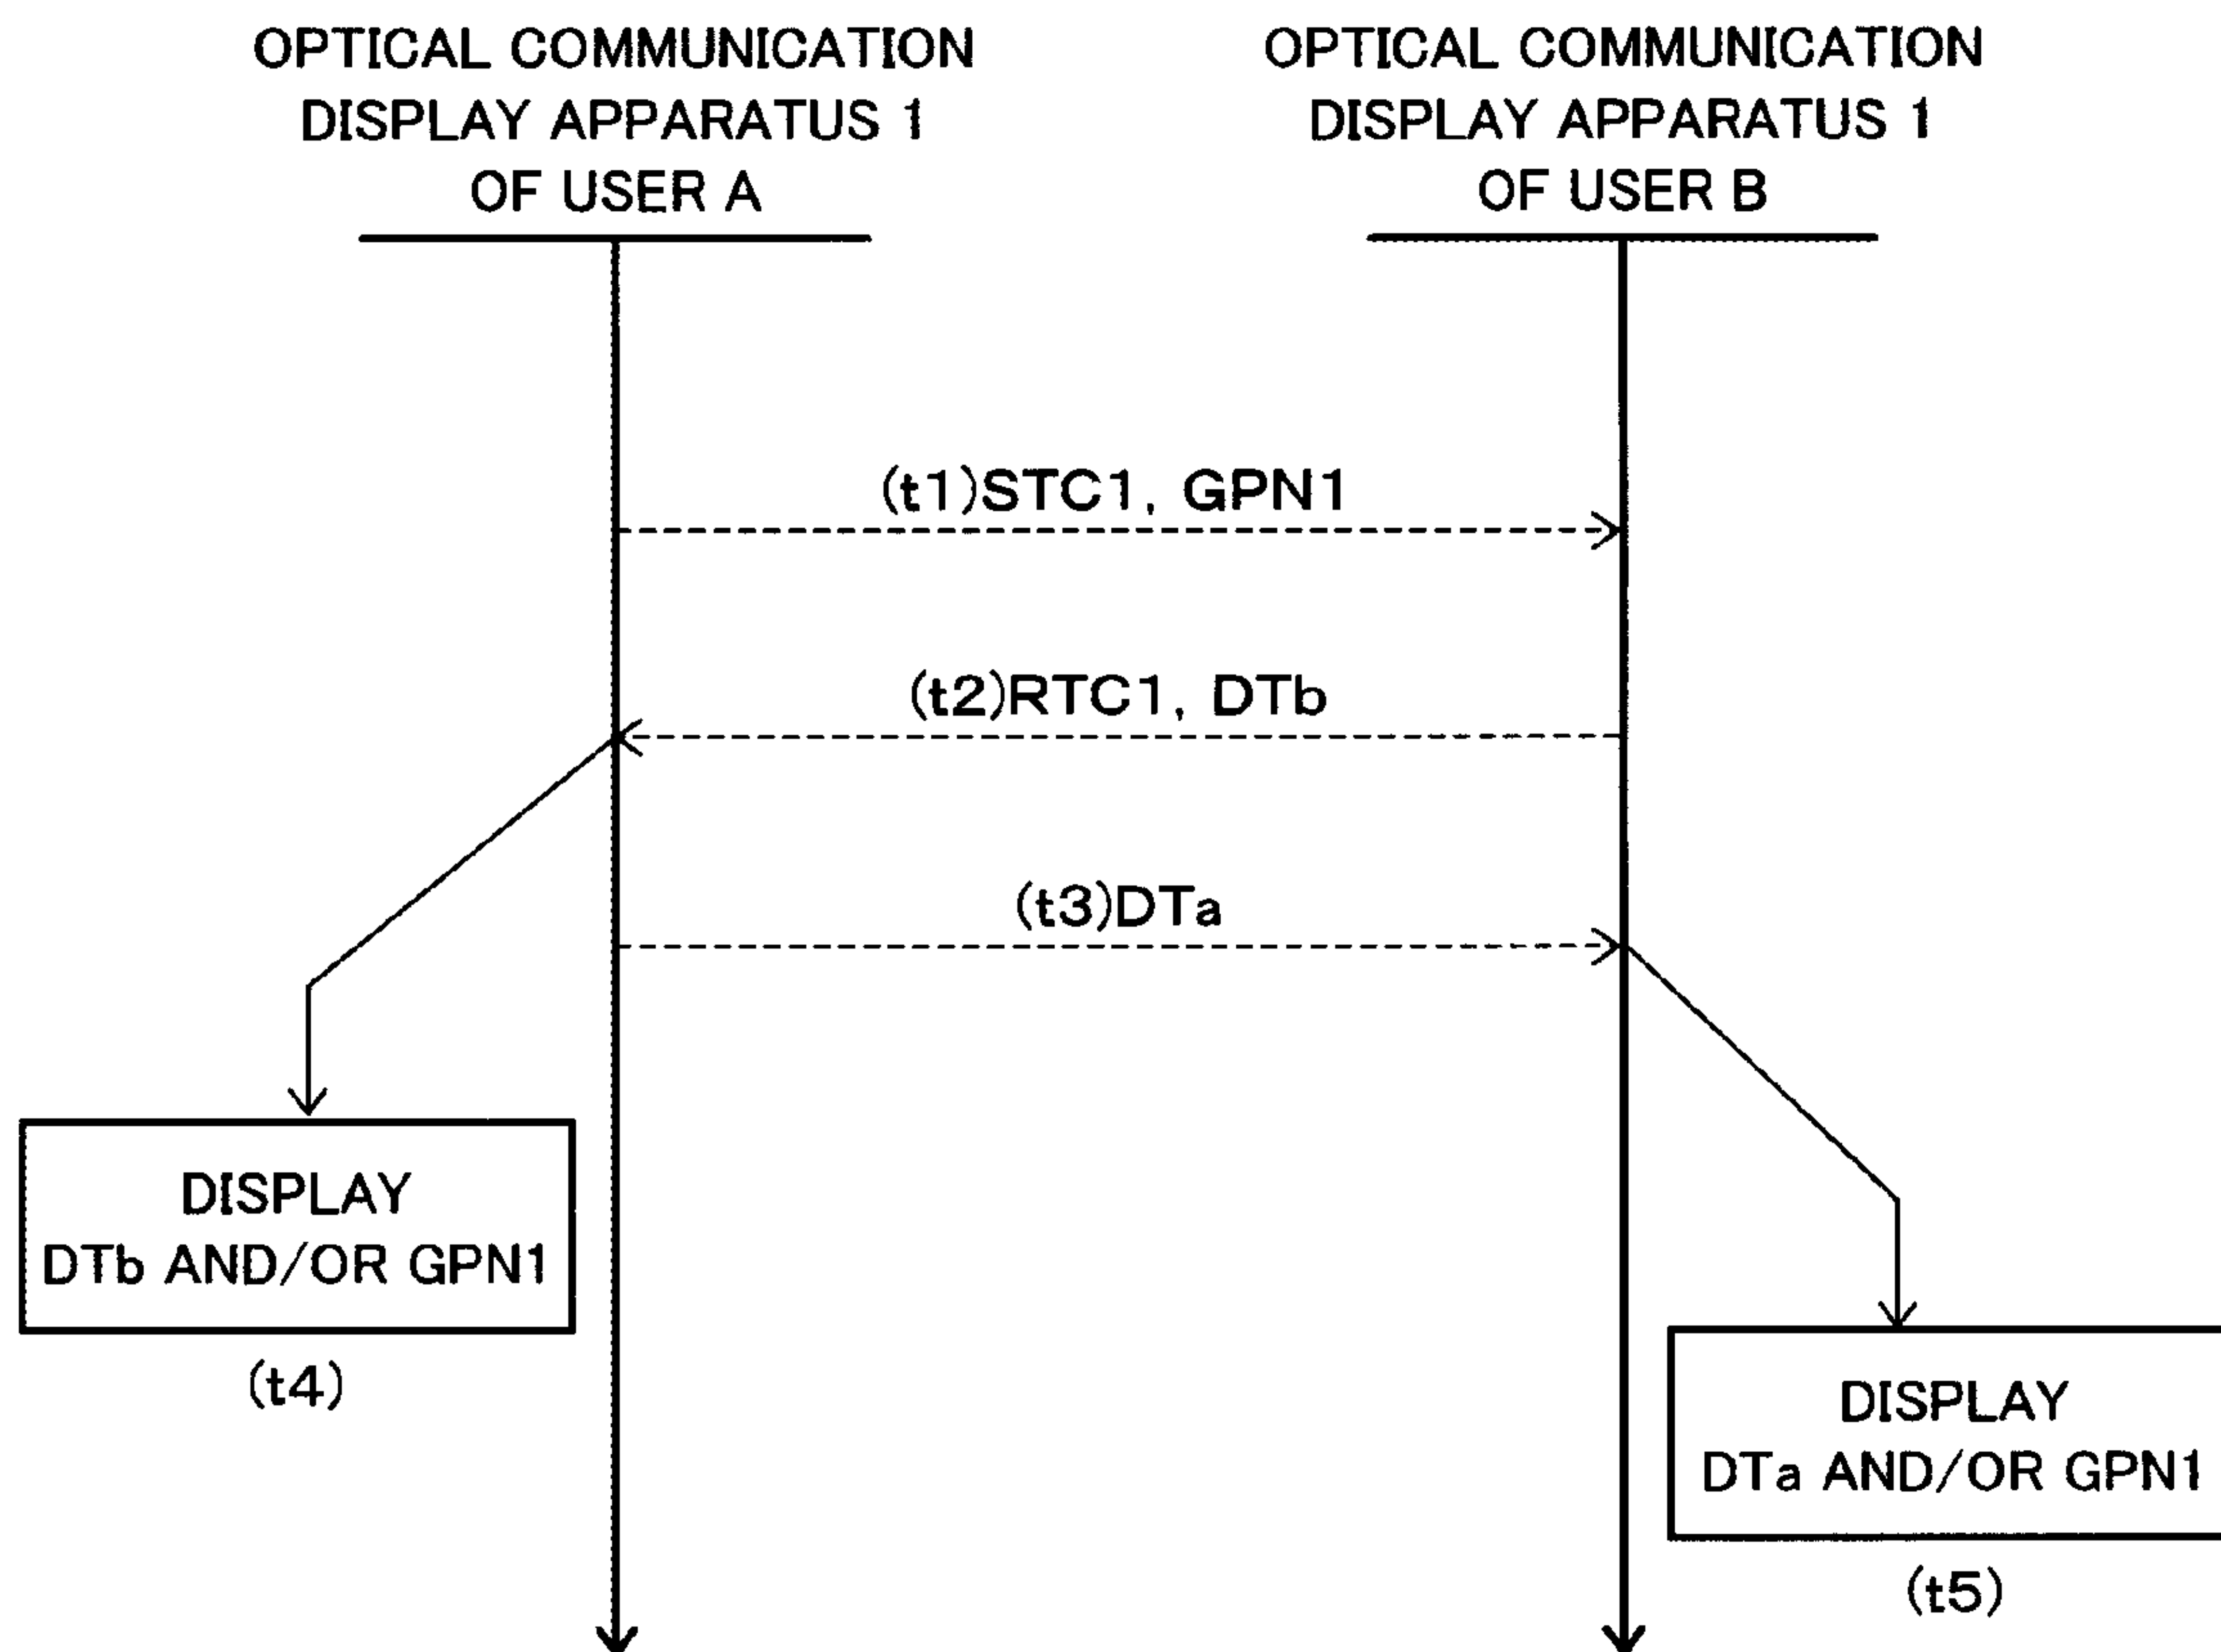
OPTICAL COMMUNICATION DISPLAY APPARATUS 1 OF USER A

OPTICAL COMMUNICATION DISPLAY APPARATUS 1 OF USER B

(t1)STC1, GPN1

(t2)RTC1, DTb

(t3)DTa

DISPLAY
DTb AND/OR GPN1

(t4)

DISPLAY
DTa AND/OR GPN1

(t5)